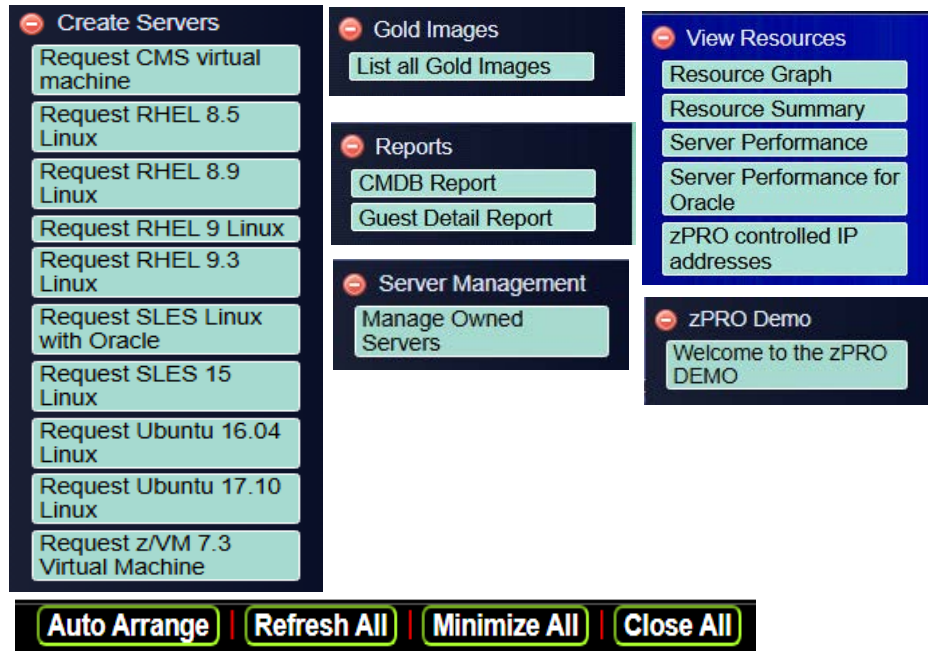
Create Servers
Request CMS virtual machine
Request RHEL 8.5 Linux
Request RHEL 8.9 Linux
Request RHEL 9 Linux
Request RHEL 9.3 Linux
Request SLES Linux with Oracle
Request SLES 15 Linux
Request Ubuntu 16.04 Linux
Request Ubuntu 17.10 Linux
Request z/VM 7.3 Virtual Machine

Gold Images
List all Gold Images

Reports
CMDB Report
Guest Detail Report

Server Management
Manage Owned Servers

View Resources
Resource Graph
Resource Summary
Server Performance
Server Performance for Oracle
zPRO controlled IP addresses

zPRO Demo
Welcome to the zPRO DEMO

Auto Arrange | Refresh All | Minimize All | Close All